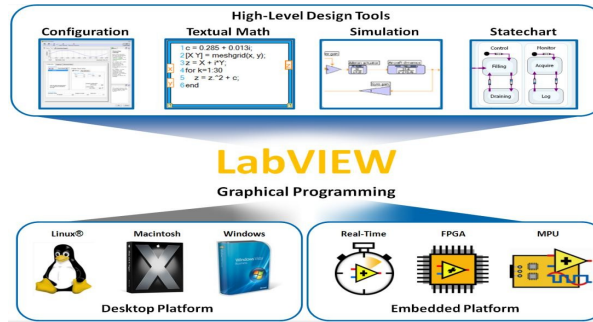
High-Level Design Tools

Configuration

Textual Math

1 c = 0.285 + 0.013i;
2 [X,Y] = meshgrid(x, y);
3 z = X + i*Y;
4 for k=1:30
5 z = z.^2 + c;
6 end

Simulation

Statechart

Control

Monitor

Filling

Acquire

Draining

Log

LabVIEW

Graphical Programming

Linux®

Macintosh

Windows

Desktop Platform

Real-Time

FPGA

MPU

Embedded Platform